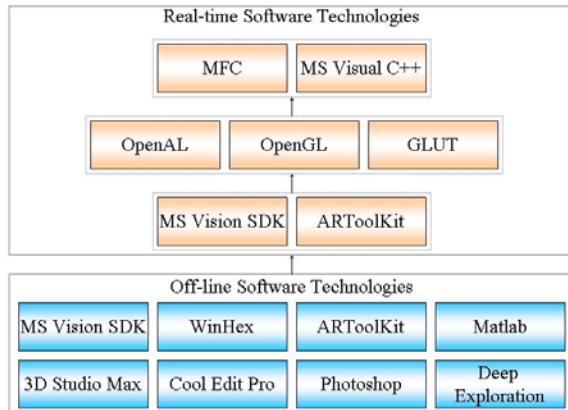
Real-time Software Technologies

MFC
MS Visual C++

OpenAL
OpenGL
GLUT

MS Vision SDK
ARToolKit

Off-line Software Technologies

MS Vision SDK
WinHex
ARToolKit
Matlab

3D Studio Max
Cool Edit Pro
Photoshop
Deep Exploration